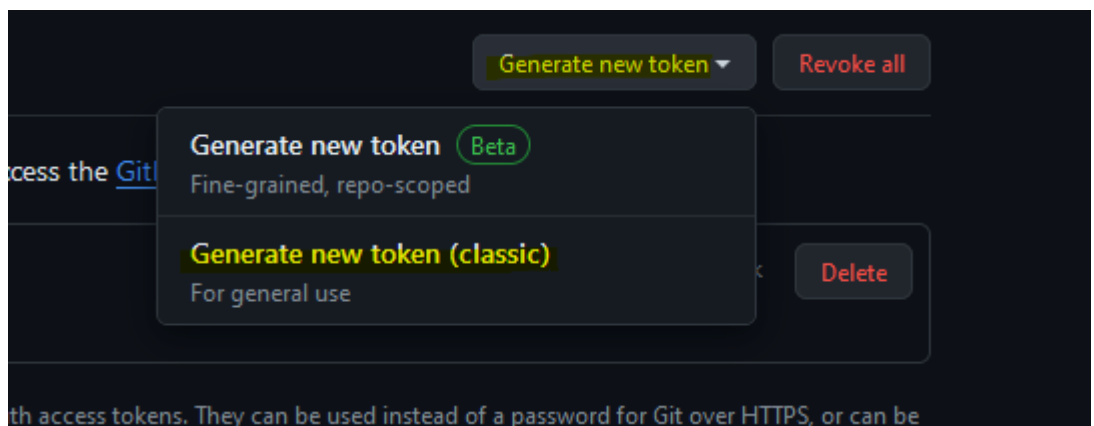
Generate new token
Revoke all

Generate new token Beta
Fine-grained, repo-scoped

Generate new token (classic)
For general use

ccess the Git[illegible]

Delete

th access tokens. They can be used instead of a password for Git over HTTPS, or can be